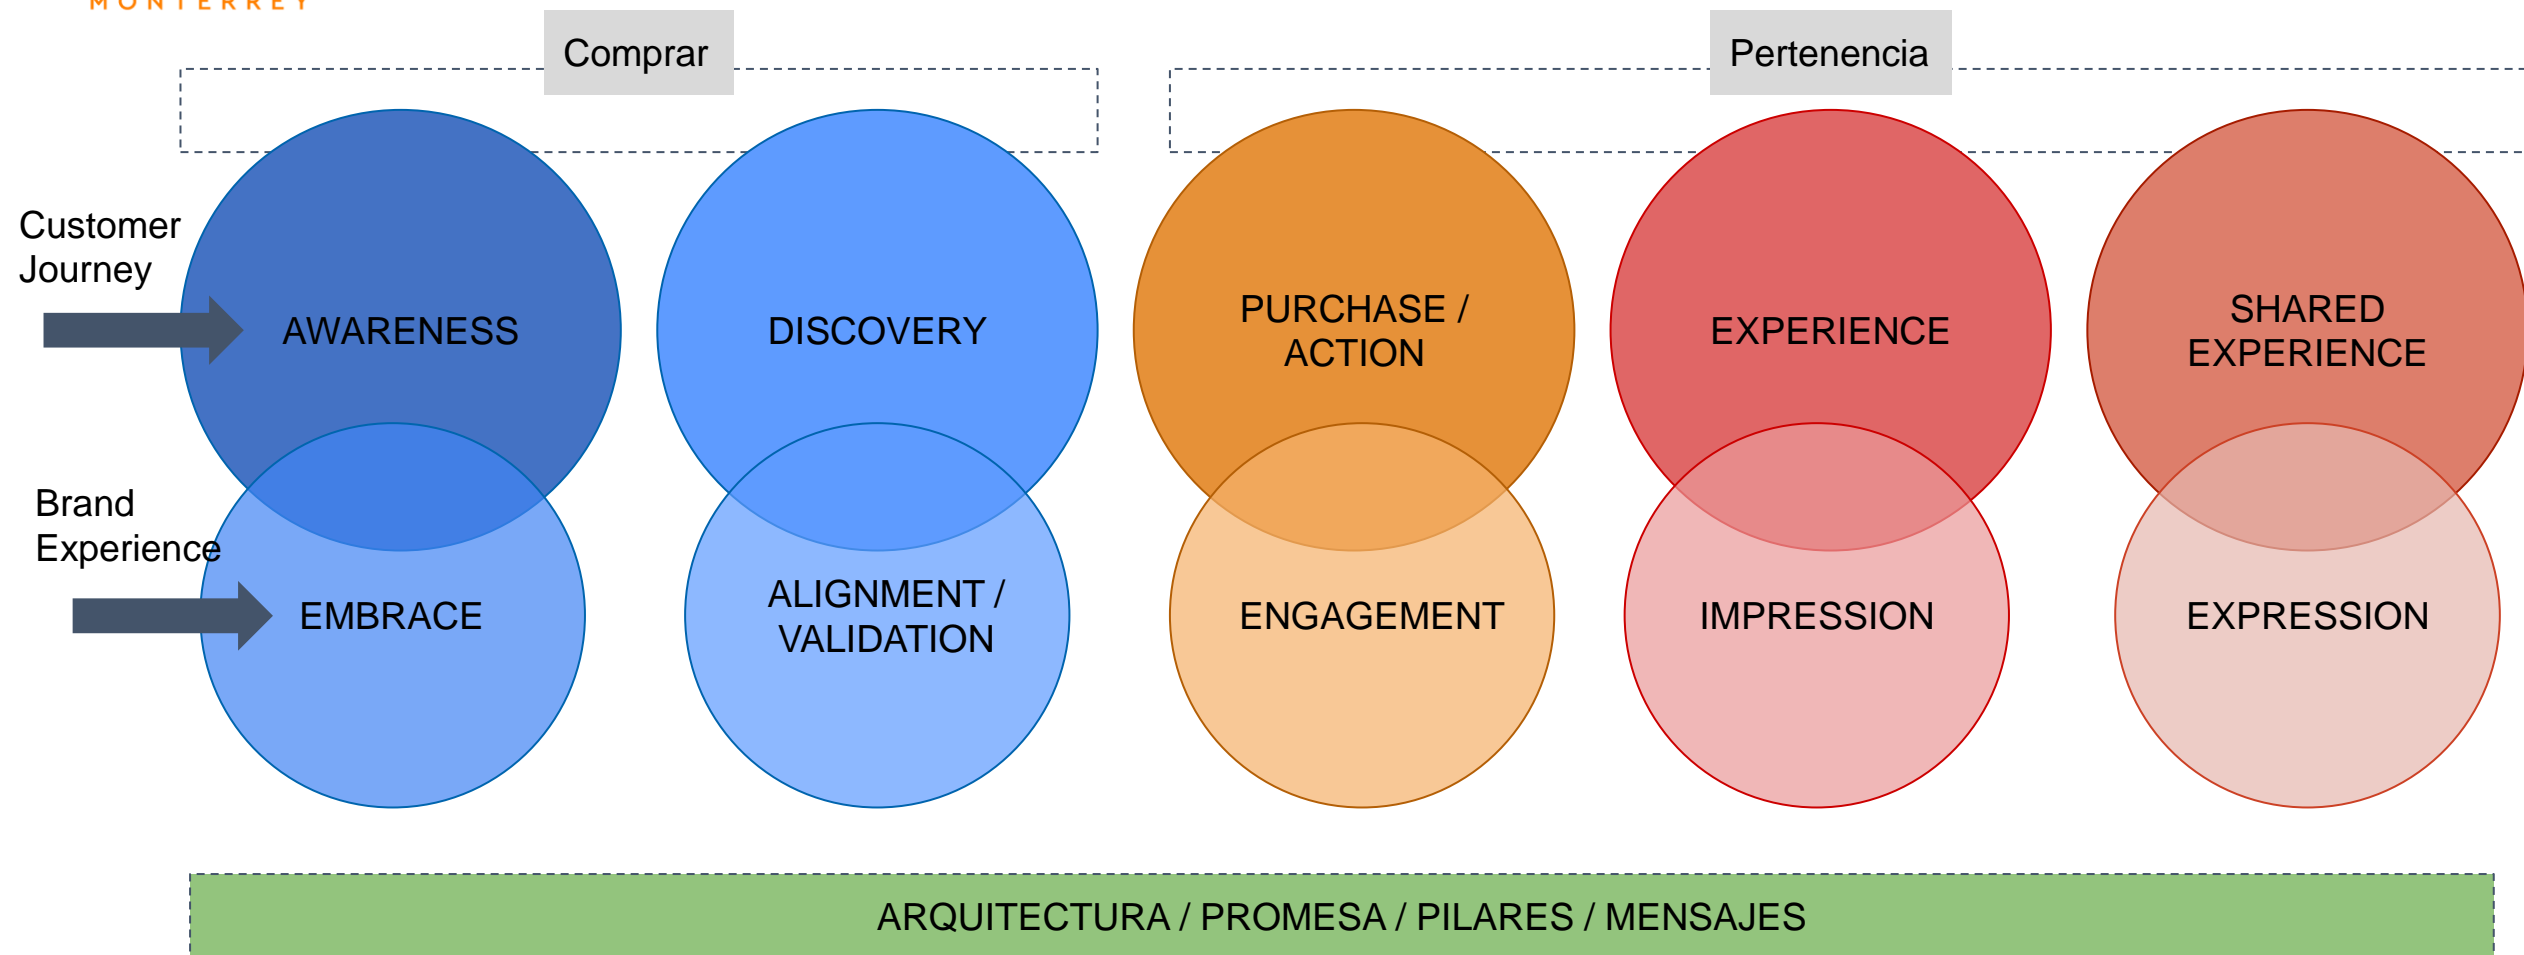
MONTERREY

Comprar

Pertenencia

Customer Journey

AWARENESS

DISCOVERY

PURCHASE / ACTION

EXPERIENCE

SHARED EXPERIENCE

Brand Experience

EMBRACE

ALIGNMENT / VALIDATION

ENGAGEMENT

IMPRESSION

EXPRESSION

ARQUITECTURA / PROMESA / PILARES / MENSAJES